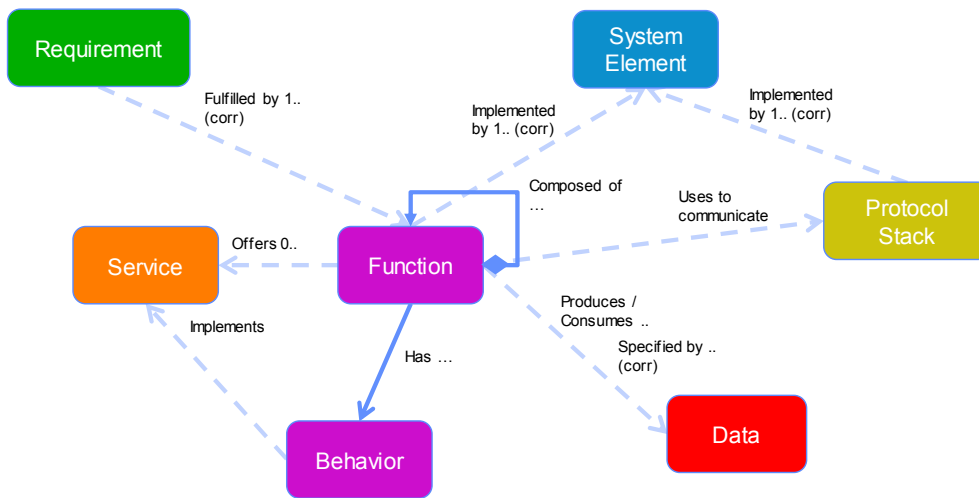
Requirement

System Element

Fulfilled by 1.. (corr)

Implemented by 1.. (corr)

Implemented by 1.. (corr)

Composed of …

Uses to communicate

Protocol Stack

Offers 0..

Service

Function

Implements

Produces / Consumes ..

Has …

Specified by .. (corr)

Data

Behavior